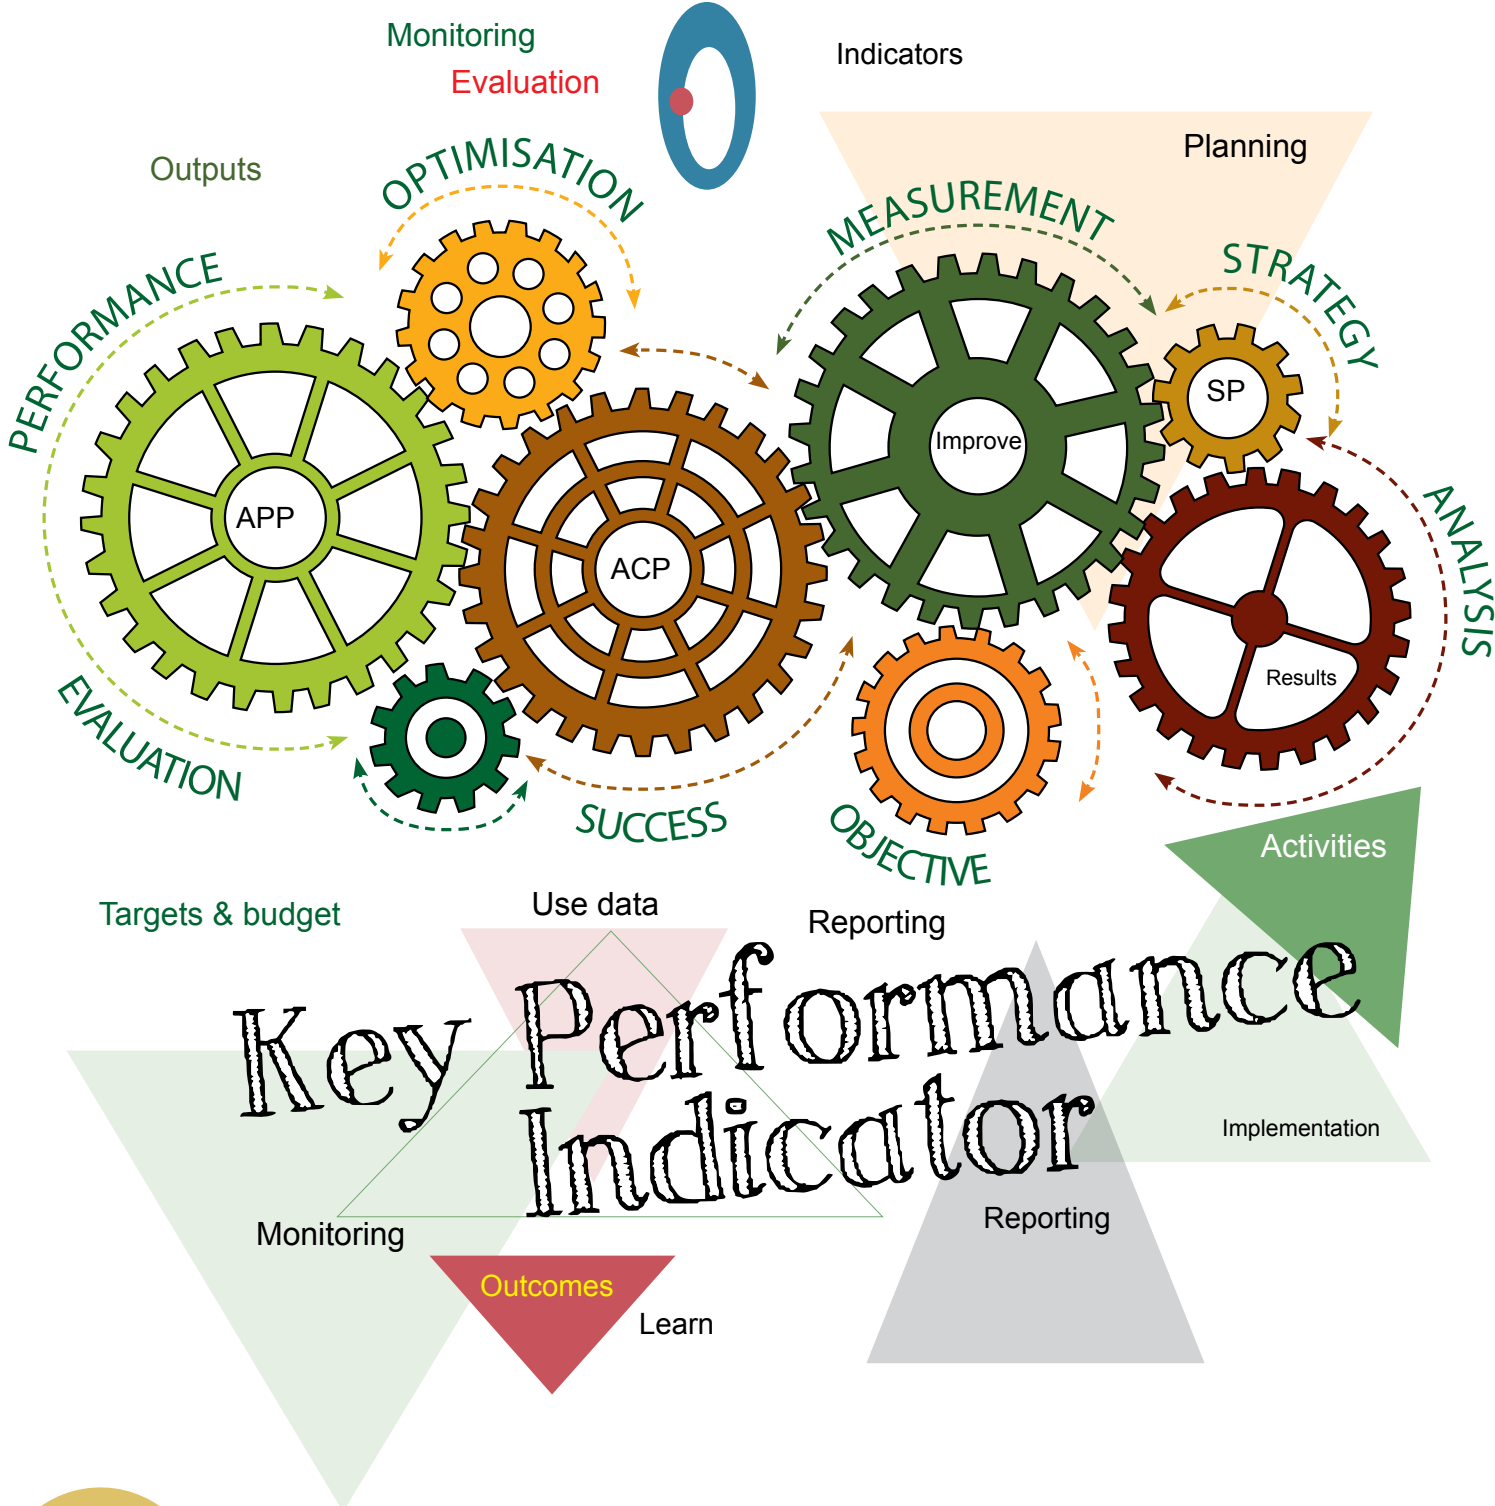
Monitoring
Evaluation
Indicators
Outputs
OPTIMISATION
Planning
MEASUREMENT
STRATEGY
PERFORMANCE
SP
Improve
APP
ACP
ANALYSIS
Results
EVALUATION
SUCCESS
OBJECTIVE
Activities
Targets & budget
Use data
Reporting
Key Performance Indicator
Implementation
Monitoring
Reporting
Outcomes
Learn